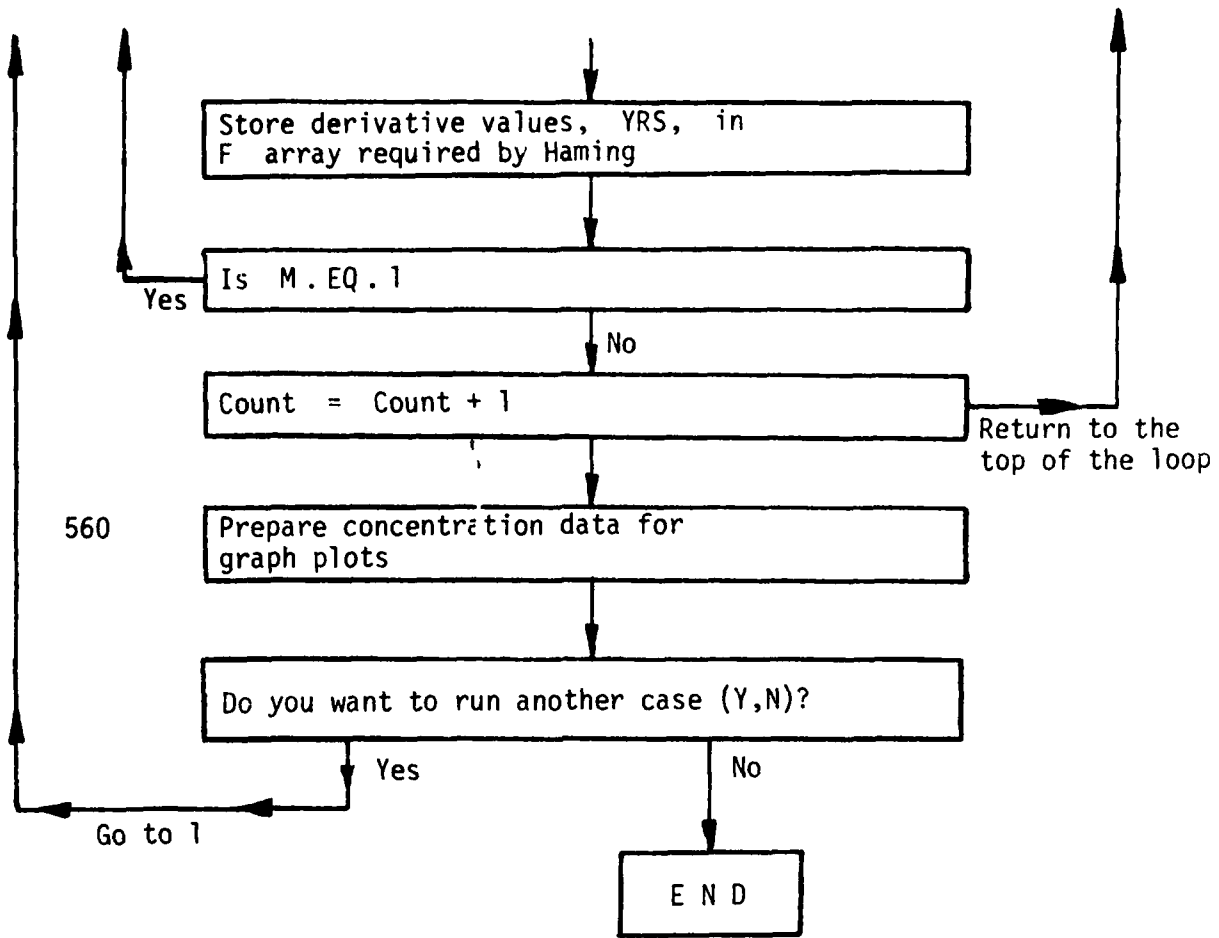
Store derivative values, YRS, in F array required by Haming

Yes

Is M.EQ.1

No

Count = Count + 1

Return to the top of the loop

560

Prepare concentration data for graph plots

Do you want to run another case (Y,N)?

Yes

No

Go to 1

E N D